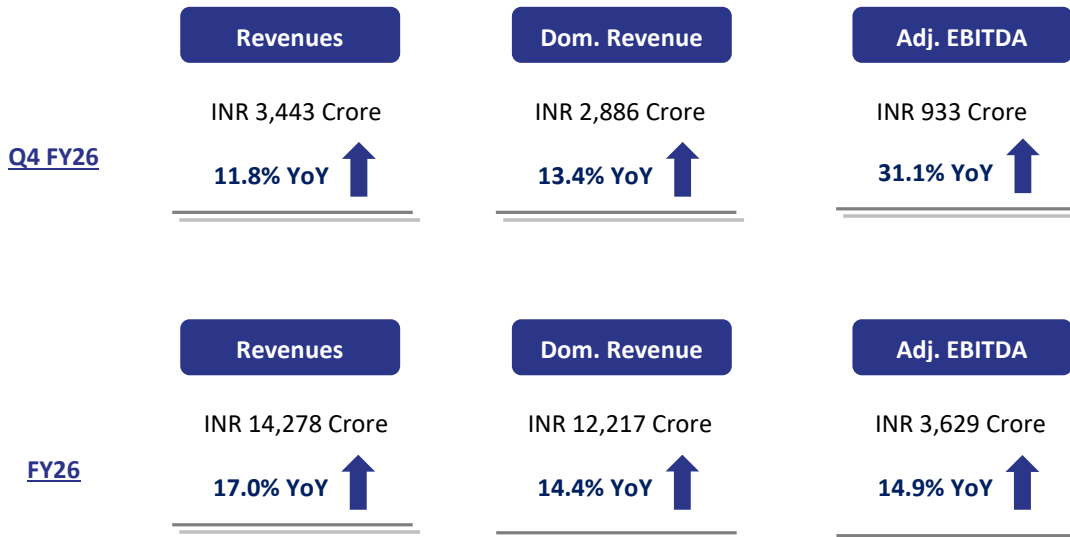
Q4 FY26

| Revenues | Dom. Revenue | Adj. EBITDA |
|---|---|---|
| INR 3,443 Crore | INR 2,886 Crore | INR 933 Crore |
| 11.8% YoY | 13.4% YoY | 31.1% YoY |

FY26

| Revenues | Dom. Revenue | Adj. EBITDA |
|---|---|---|
| INR 14,278 Crore | INR 12,217 Crore | INR 3,629 Crore |
| 17.0% YoY | 14.4% YoY | 14.9% YoY |